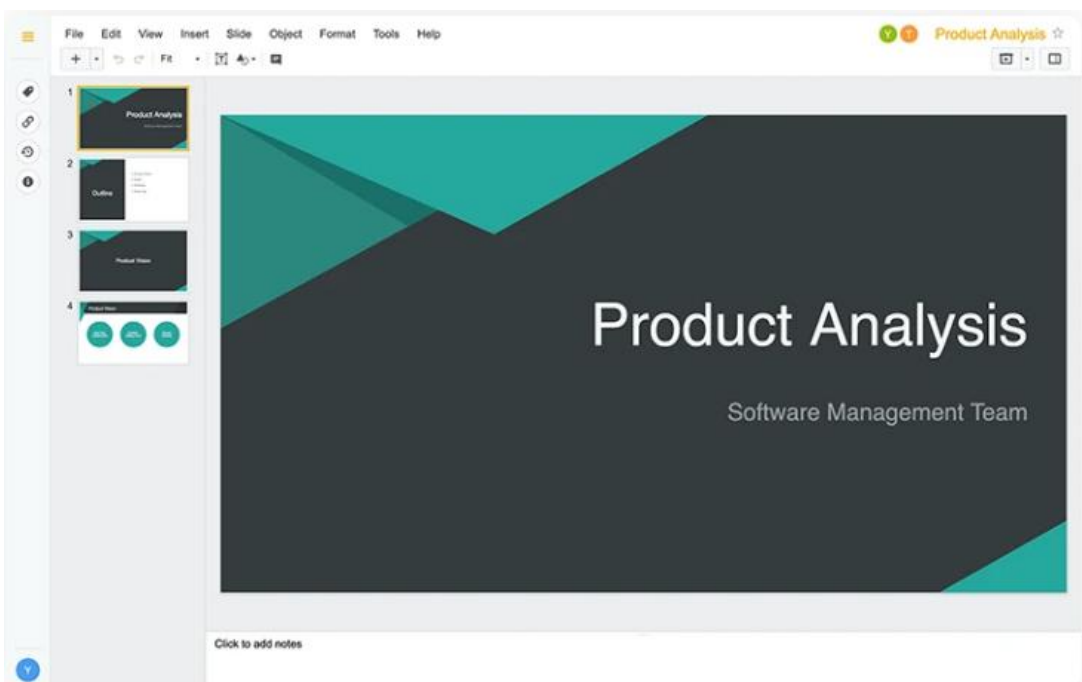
File Edit View Insert Slide Object Format Tools Help

Fit

Y T Product Analysis ☆

1 Product Analysis

2 Outline

3 Product Vision

4 Product Vision

Product Analysis

Software Management Team

Click to add notes

Y